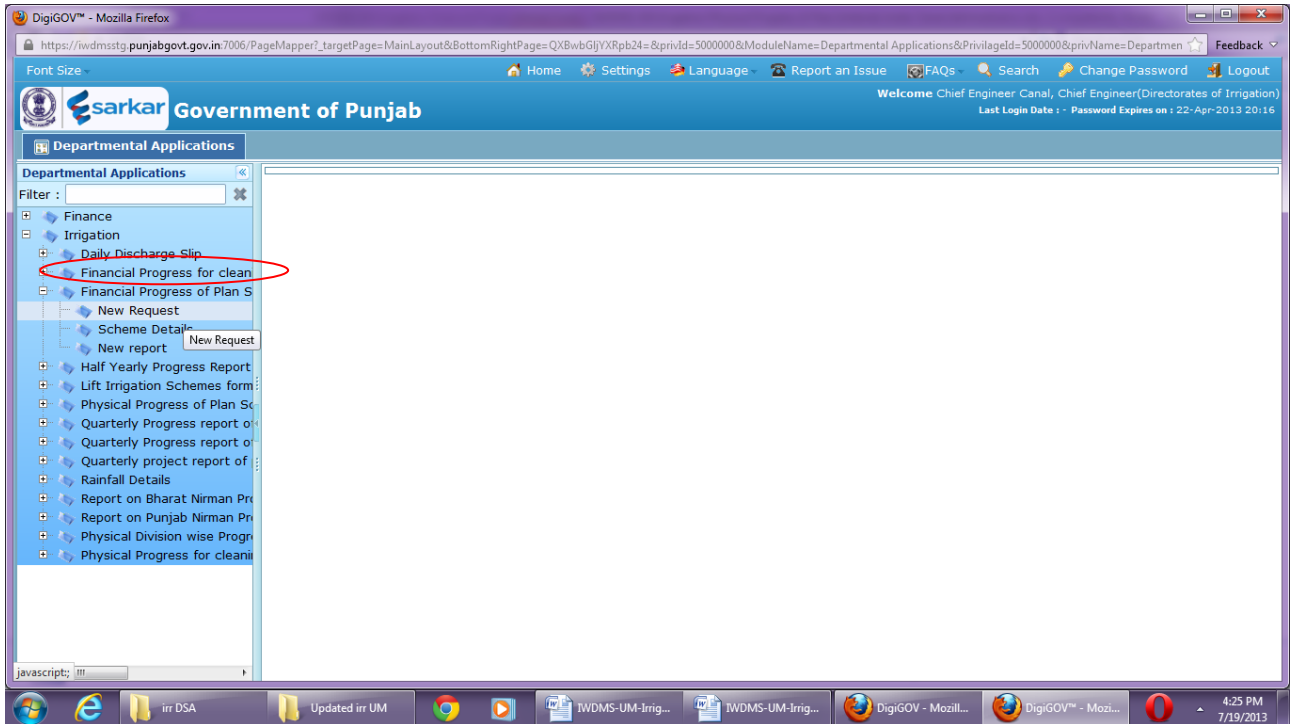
DigiGOV™ - Mozilla Firefox

https://iwdmsstg.punjabgovt.gov.in:7006/PageMapper?_targetPage=MainLayout&BottomRightPage=QXBwbGljYXRpb24=&privId=5000000&ModuleName=Departmental Applications&PrivilageId=5000000&privName=Departmen

Feedback

Font Size

Home Settings Language Report an Issue FAQs Search Change Password Logout

sarkar Government of Punjab

Welcome Chief Engineer Canal, Chief Engineer(Directorates of Irrigation)

Last Login Date : - Password Expires on : 22-Apr-2013 20:16

Departmental Applications

Departmental Applications

Filter :

Finance
Irrigation
Daily Discharge Slip
Financial Progress for clean
Financial Progress of Plan S
New Request
Scheme Details
New report
Half Yearly Progress Report
Lift Irrigation Schemes form
Physical Progress of Plan Sc
Quarterly Progress report o
Quarterly Progress report o
Quarterly project report of
Rainfall Details
Report on Bharat Nirman Pr
Report on Punjab Nirman Pr
Physical Division wise Progr
Physical Progress for cleani

New Request

javascript:;

irr DSA

Updated irr UM

IWDMS-UM-Irrig...

IWDMS-UM-Irrig...

DigiGOV - Mozill...

DigiGOV™ - Mozi...

4:25 PM
7/19/2013